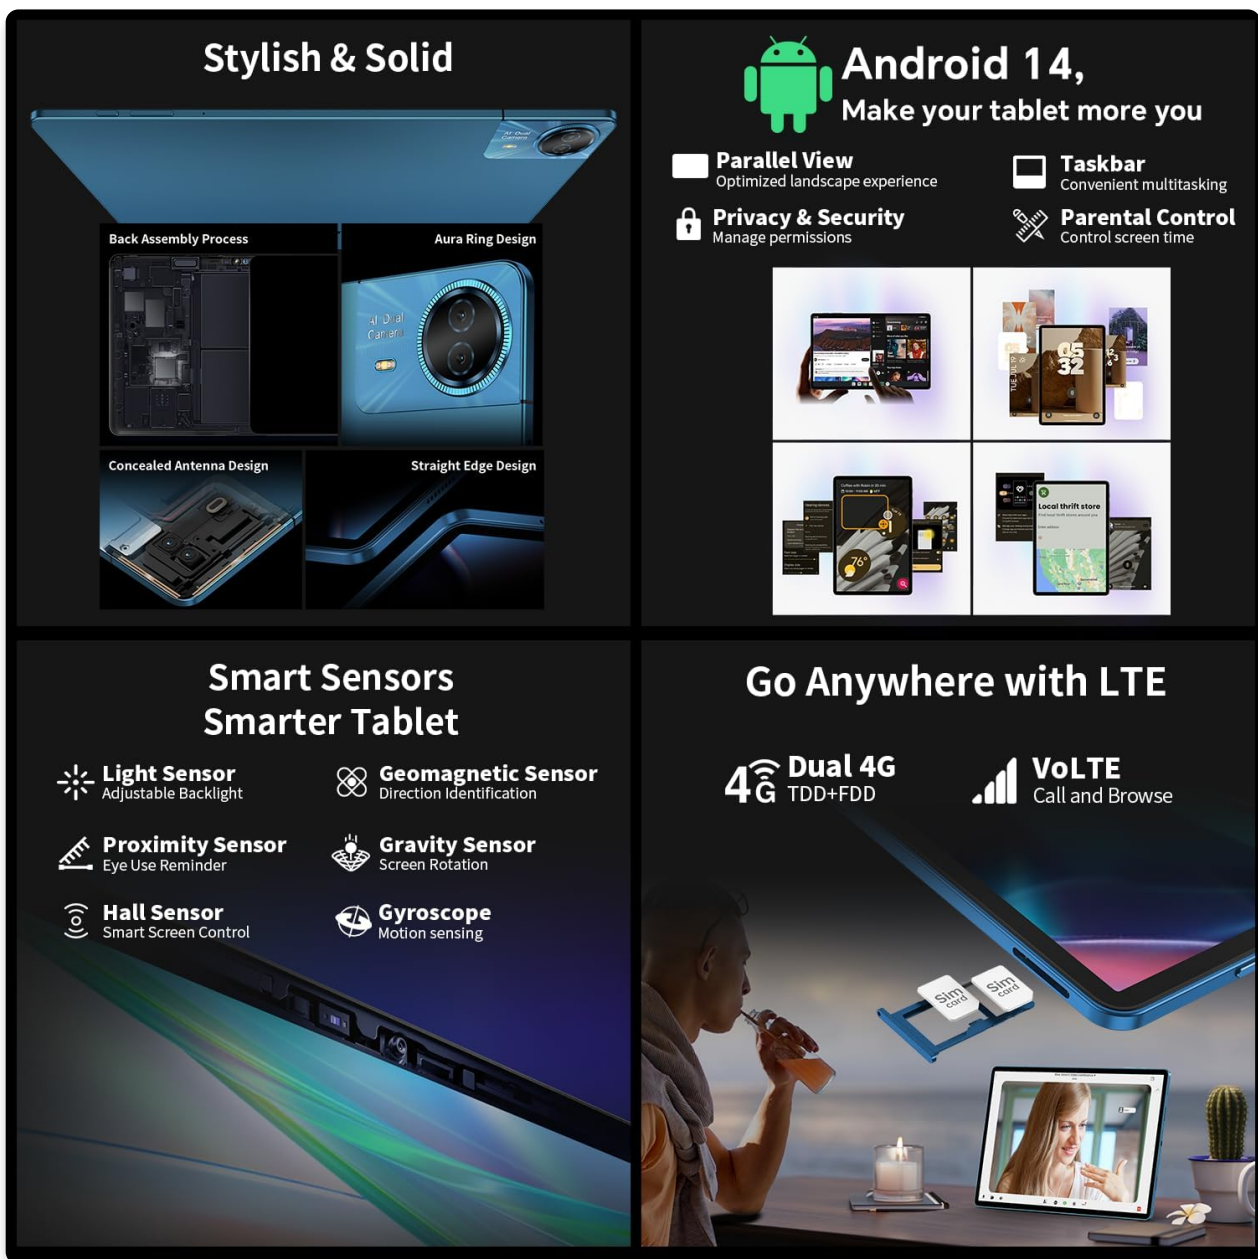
Stylish & Solid

AI Dual Camera

Back Assembly Process

Aura Ring Design

AI Dual Camera

Concealed Antenna Design

Straight Edge Design

Android 14,
Make your tablet more you

Parallel View
Optimized landscape experience

Taskbar
Convenient multitasking

Privacy & Security
Manage permissions

Parental Control
Control screen time

05
32

76°

Local thrift store

Smart Sensors
Smarter Tablet

Light Sensor
Adjustable Backlight

Geomagnetic Sensor
Direction Identification

Proximity Sensor
Eye Use Reminder

Gravity Sensor
Screen Rotation

Hall Sensor
Smart Screen Control

Gyroscope
Motion sensing

Go Anywhere with LTE

4G Dual 4G
TDD+FDD

VoLTE
Call and Browse

Sim card

Sim card